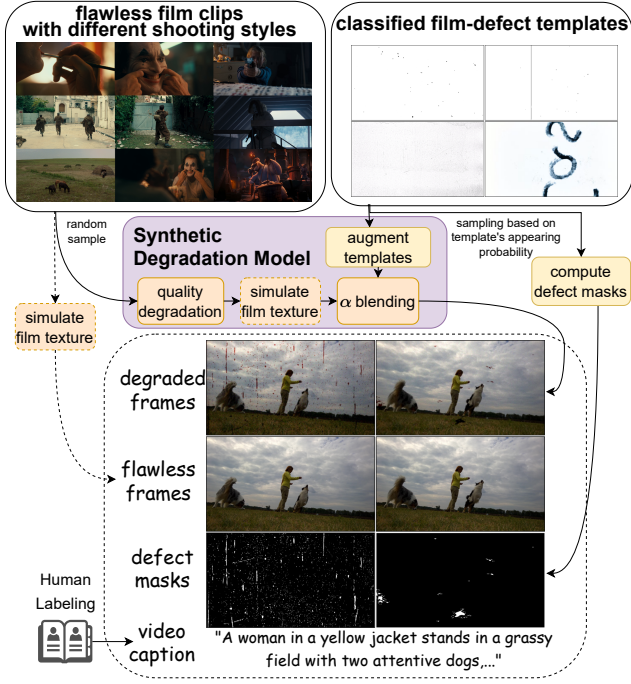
flawless film clips with different shooting styles

classified film-defect templates

random sample

Synthetic Degradation Model

augment templates

sampling based on template's appearing probability

compute defect masks

quality degradation

simulate film texture

$\alpha$ blending

simulate film texture

degraded frames

flawless frames

defect masks

Human Labeling

video caption

"A woman in a yellow jacket stands in a grassy field with two attentive dogs,..."